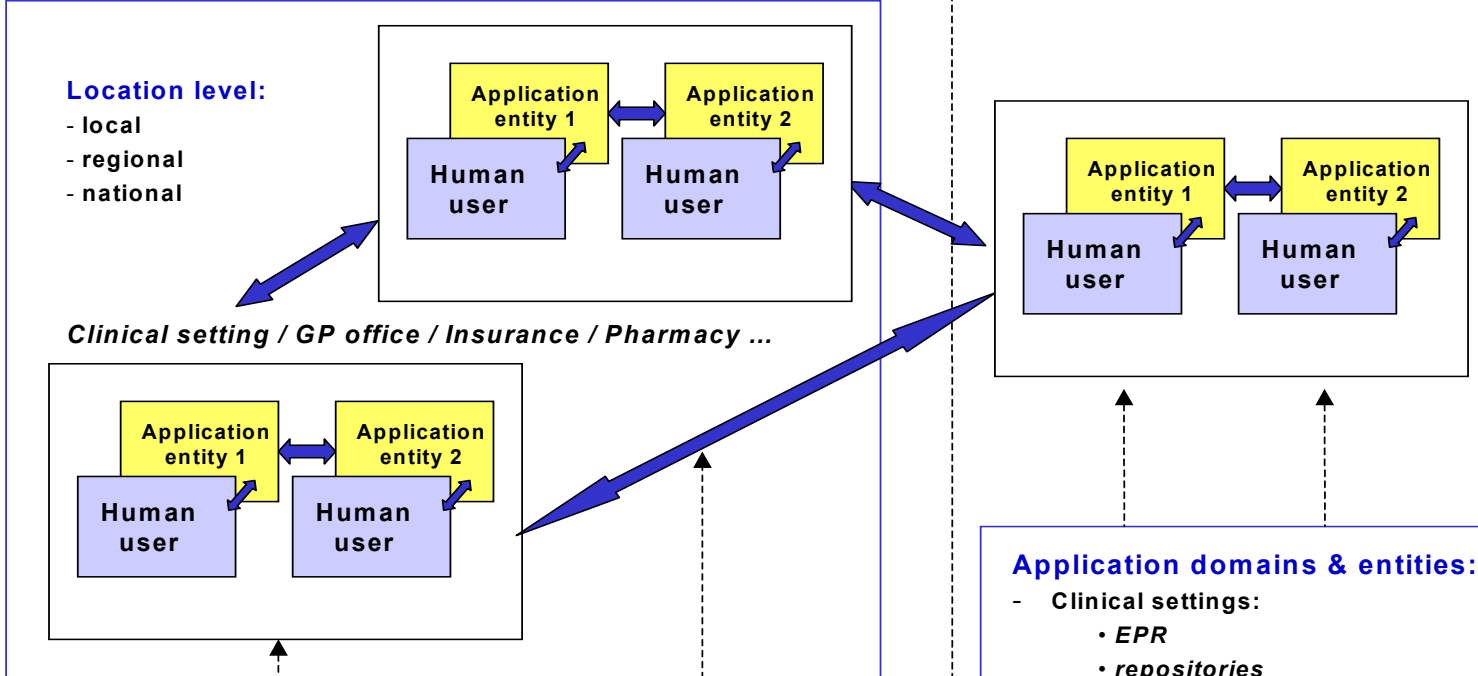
Location level:
- local
- regional
- national

Application entity 1
Application entity 2
Human user
Human user

Clinical setting / GP office / Insurance / Pharmacy ...

Application entity 1
Application entity 2
Human user
Human user

Application entity 1
Application entity 2
Human user
Human user

Application domains & entities:
- Clinical settings:
• EPR
• repositories